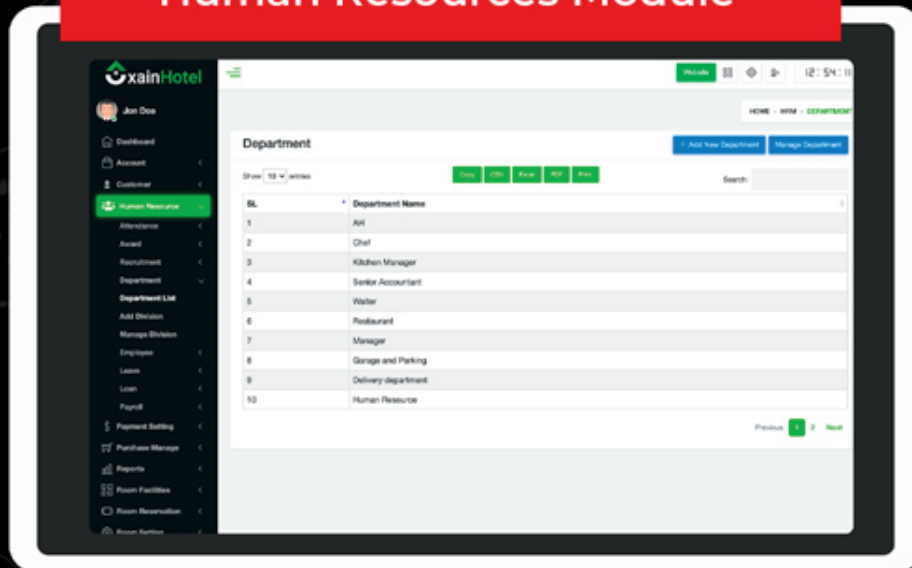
Human Resources Module

XainHotel

Jon Doe

Dashboard
Account
Customer
Human Resource
Attendance
Award
Recruitment
Department
Department List
Add Division
Manage Division
Employee
Leave
Loan
Payroll
Payment Setting
Purchase Manage
Reports
Room Facilities
Room Reservation
Room Setting

Website
12:54:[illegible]

HOME - HRM - DEPARTMENT

Department

+ Add New Department
Manage Department

Show 10 entries
Copy CSV Excel PDF Print
Search:

| SL | Department Name |
|---|---|
| 1 | AH |
| 2 | Chef |
| 3 | Kitchen Manager |
| 4 | Senior Accountant |
| 5 | Waiter |
| 6 | Restaurant |
| 7 | Manager |
| 8 | Garage and Parking |
| 9 | Delivery department |
| 10 | Human Resource |

Previous 1 2 Next